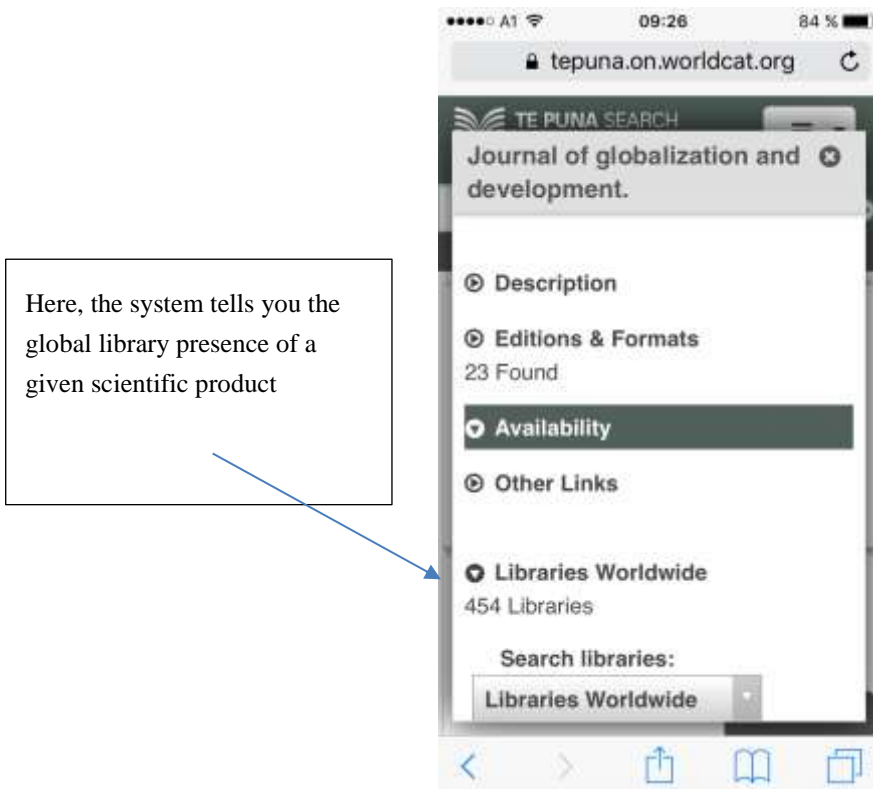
Here, the system tells you the global library presence of a given scientific product

A1 09:26 84 %

tepuna.on.worldcat.org

TE PUNA SEARCH

Journal of globalization and development.

Description

Editions & Formats
23 Found

Availability

Other Links

Libraries Worldwide
454 Libraries

Search libraries:

Libraries Worldwide